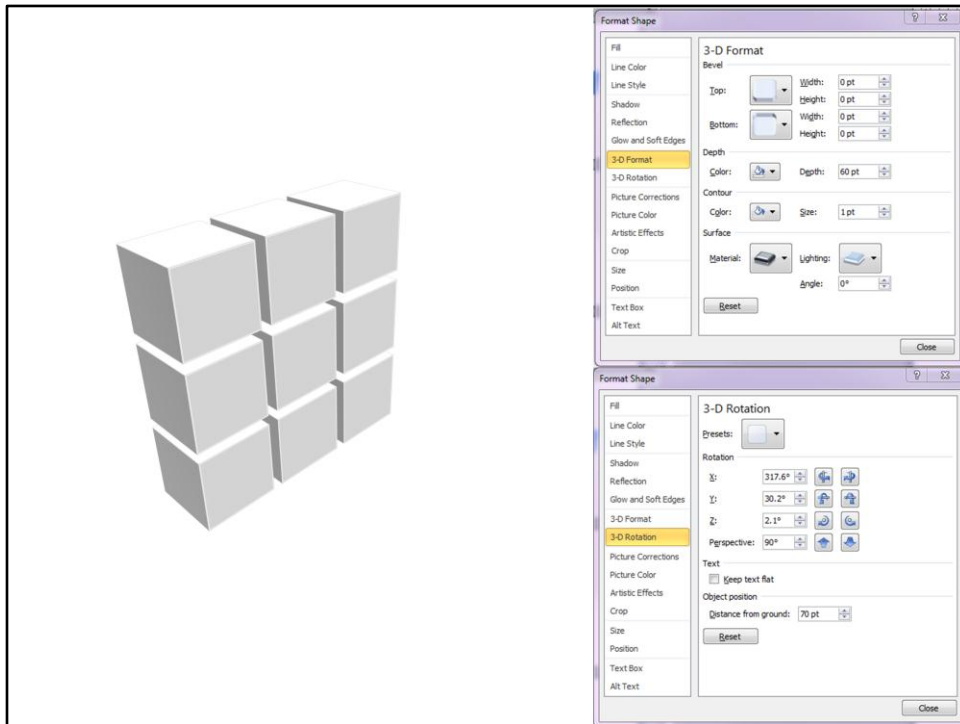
Format Shape

Fill
Line Color
Line Style
Shadow
Reflection
Glow and Soft Edges
3-D Format
3-D Rotation
Picture Corrections
Picture Color
Artistic Effects
Crop
Size
Position
Text Box
Alt Text

3-D Format
Bevel
Top:
Width: 0 pt
Height: 0 pt
Bottom:
Width: 0 pt
Height: 0 pt
Depth
Color:
Depth: 60 pt
Contour
Color:
Size: 1 pt
Surface
Material:
Lighting:
Angle: 0°
Reset

Close

Format Shape

Fill
Line Color
Line Style
Shadow
Reflection
Glow and Soft Edges
3-D Format
3-D Rotation
Picture Corrections
Picture Color
Artistic Effects
Crop
Size
Position
Text Box
Alt Text

3-D Rotation
Presets:
Rotation
X: 317.6°
Y: 30.2°
Z: 2.1°
Perspective: 90°
Text
Keep text flat
Object position
Distance from ground: 70 pt
Reset

Close